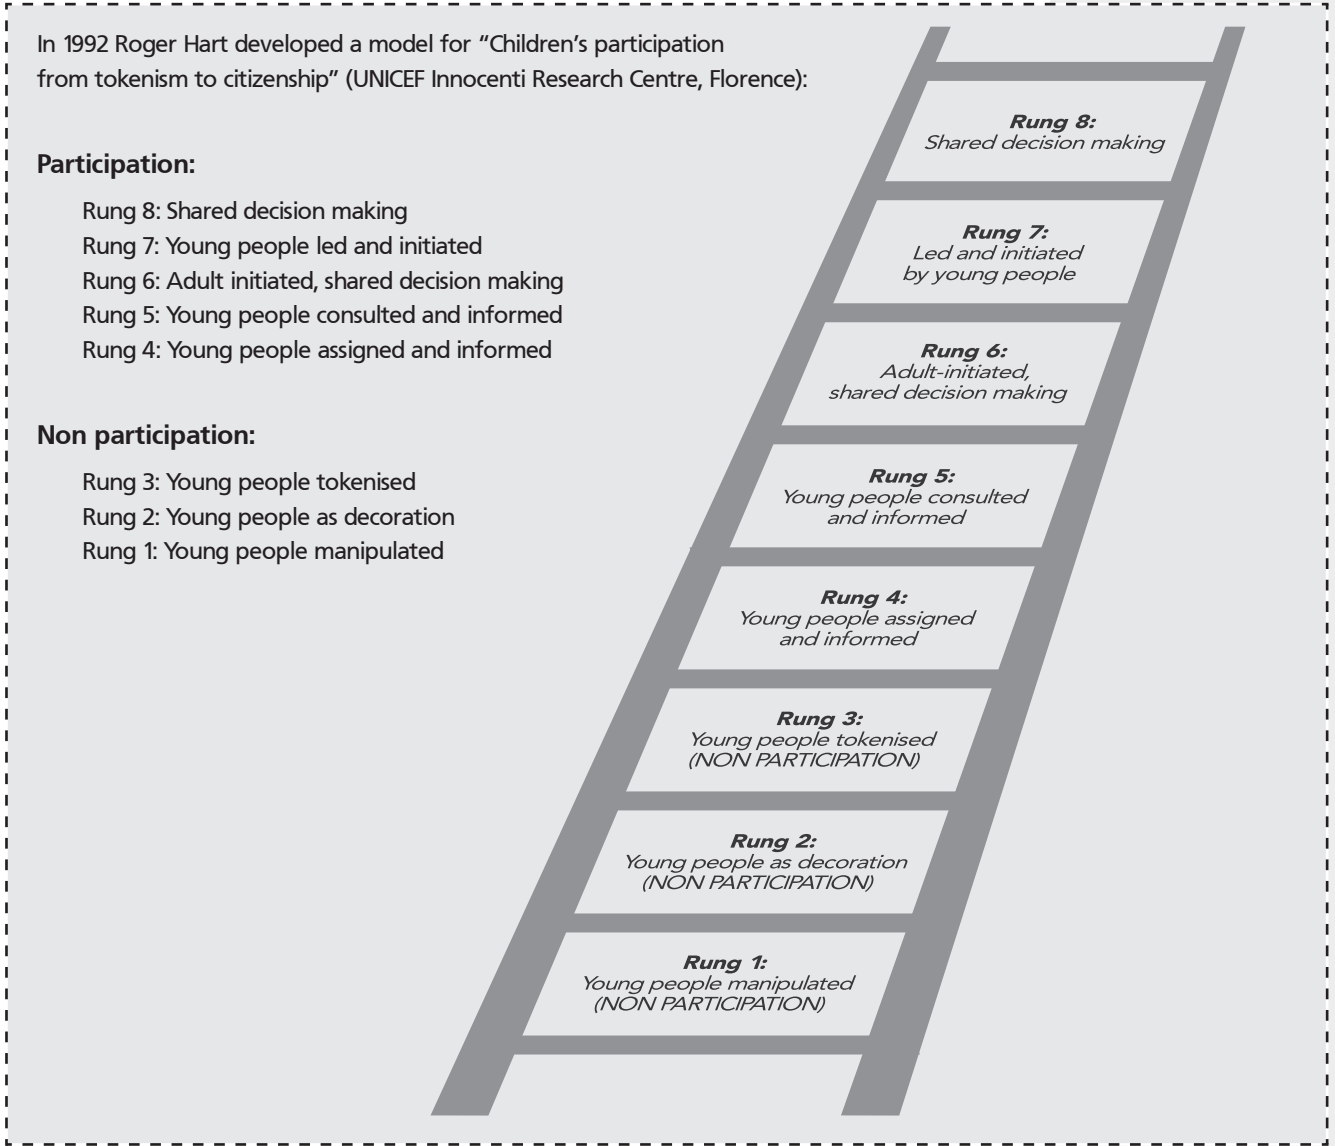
In 1992 Roger Hart developed a model for "Children's participation from tokenism to citizenship" (UNICEF Innocenti Research Centre, Florence):

**Participation:**

Rung 8: Shared decision making
Rung 7: Young people led and initiated
Rung 6: Adult initiated, shared decision making
Rung 5: Young people consulted and informed
Rung 4: Young people assigned and informed

**Non participation:**

Rung 3: Young people tokenised
Rung 2: Young people as decoration
Rung 1: Young people manipulated

Rung 8:
Shared decision making

Rung 7:
Led and initiated by young people

Rung 6:
Adult-initiated, shared decision making

Rung 5:
Young people consulted and informed

Rung 4:
Young people assigned and informed

Rung 3:
Young people tokenised (NON PARTICIPATION)

Rung 2:
Young people as decoration (NON PARTICIPATION)

Rung 1:
Young people manipulated (NON PARTICIPATION)